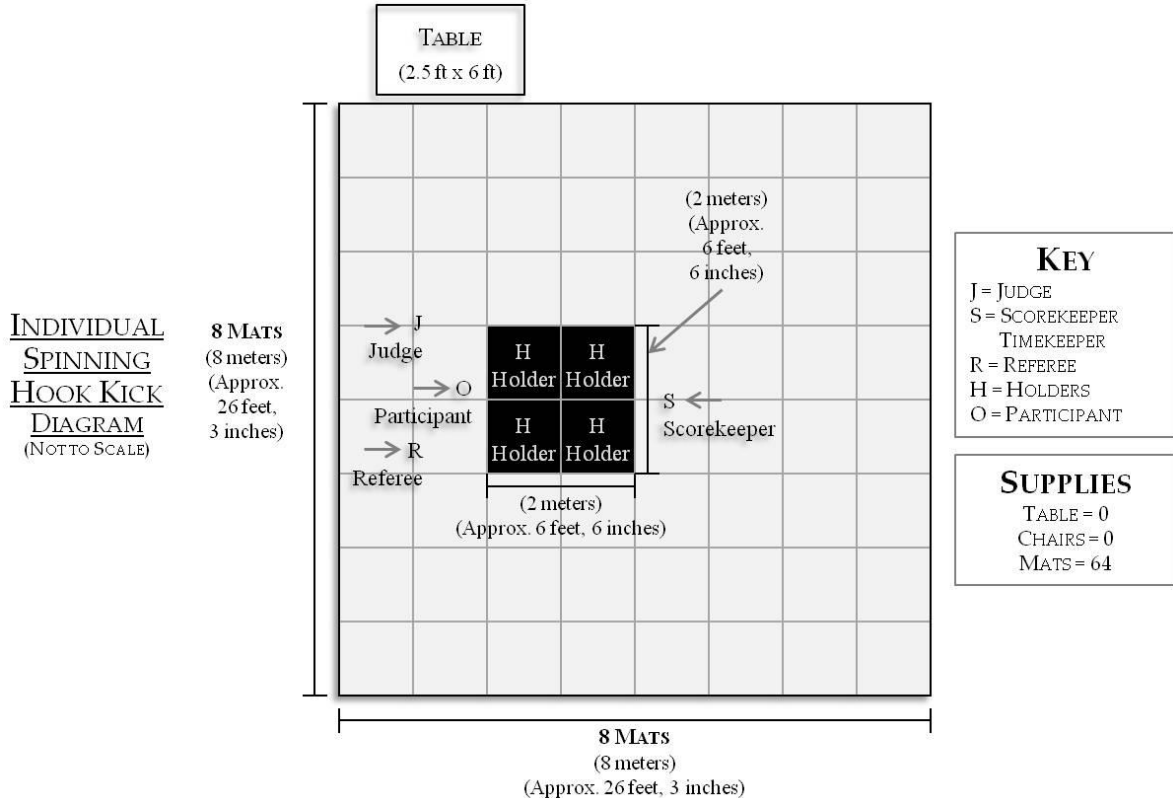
TABLE
(2.5 ft x 6 ft)

INDIVIDUAL SPINNING HOOK KICK DIAGRAM
(NOT TO SCALE)

8 MATS
(8 meters)
(Approx. 26 feet, 3 inches)

(2 meters)
(Approx. 6 feet, 6 inches)

J
Judge

O
Participant

R
Referee

H
Holder

H
Holder

H
Holder

H
Holder

S
Scorekeeper

(2 meters)
(Approx. 6 feet, 6 inches)

8 MATS
(8 meters)
(Approx. 26 feet, 3 inches)

KEY
J = JUDGE
S = SCOREKEEPER TIMEKEEPER
R = REFEREE
H = HOLDERS
O = PARTICIPANT

SUPPLIES
TABLE = 0
CHAIRS = 0
MATS = 64